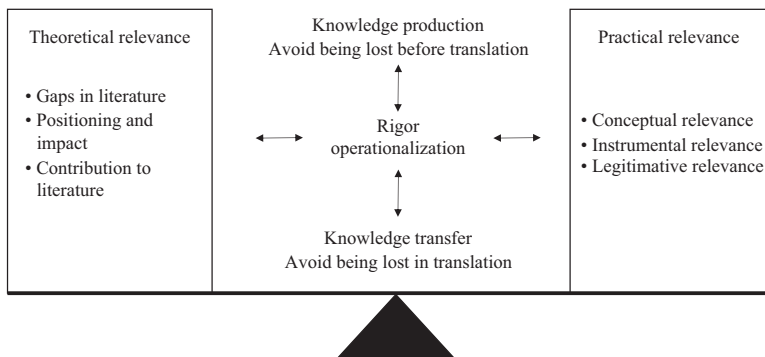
Theoretical relevance

• Gaps in literature
• Positioning and impact
• Contribution to literature

Knowledge production
Avoid being lost before translation

Rigor
operationalization

Knowledge transfer
Avoid being lost in translation

Practical relevance

• Conceptual relevance
• Instrumental relevance
• Legitimative relevance